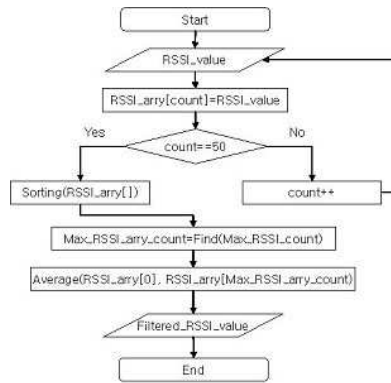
Start

RSSI_value

RSSI_arry[count]=RSSI_value

Yes

count==50

No

Sorting(RSSI_arry[])

count++

Max_RSSI_arry_count=Find(Max_RSSI_count)

Average(RSSI_arry[0], RSSI_arry[Max_RSSI_arry_count])

Filtered_RSSI_value

End